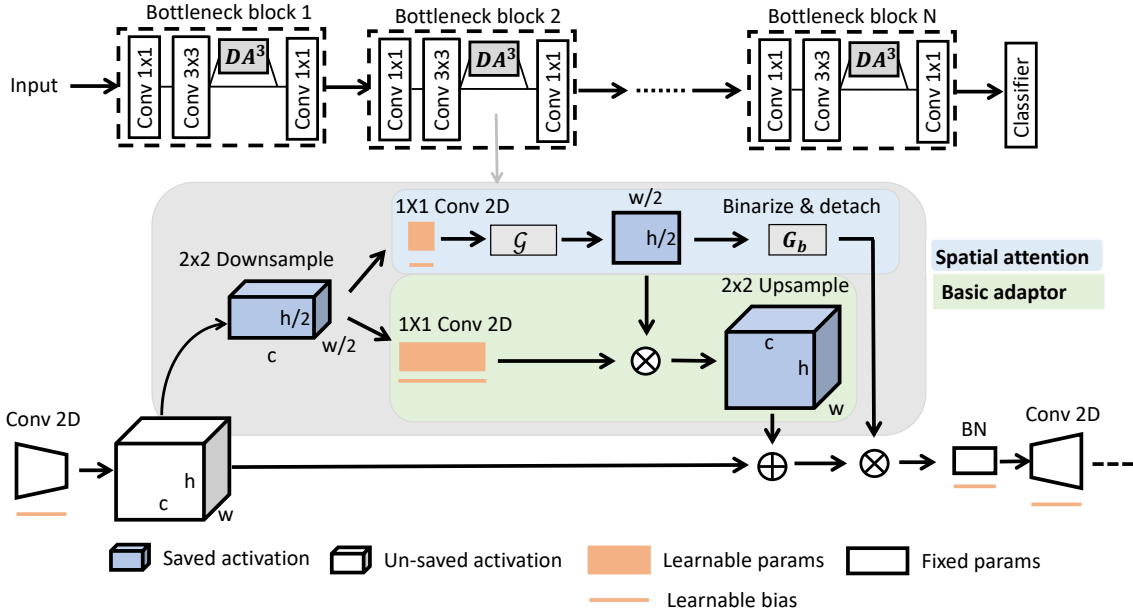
Bottleneck block 1
Bottleneck block 2
Bottleneck block N
Input
Conv 1x1
Conv 3x3
$DA^3$
Conv 1x1
Conv 1x1
Conv 3x3
$DA^3$
Conv 1x1
Conv 1x1
Conv 3x3
$DA^3$
Conv 1x1
Classifier

1X1 Conv 2D
$\mathcal{G}$
w/2
h/2
Binarize & detach
$G_b$
Spatial attention
Basic adaptor
2x2 Downsample
h/2
c
w/2
1X1 Conv 2D
2x2 Upsample
c
h
w
Conv 2D
h
c
w
BN
Conv 2D

Saved activation
Un-saved activation
Learnable params
Fixed params
Learnable bias